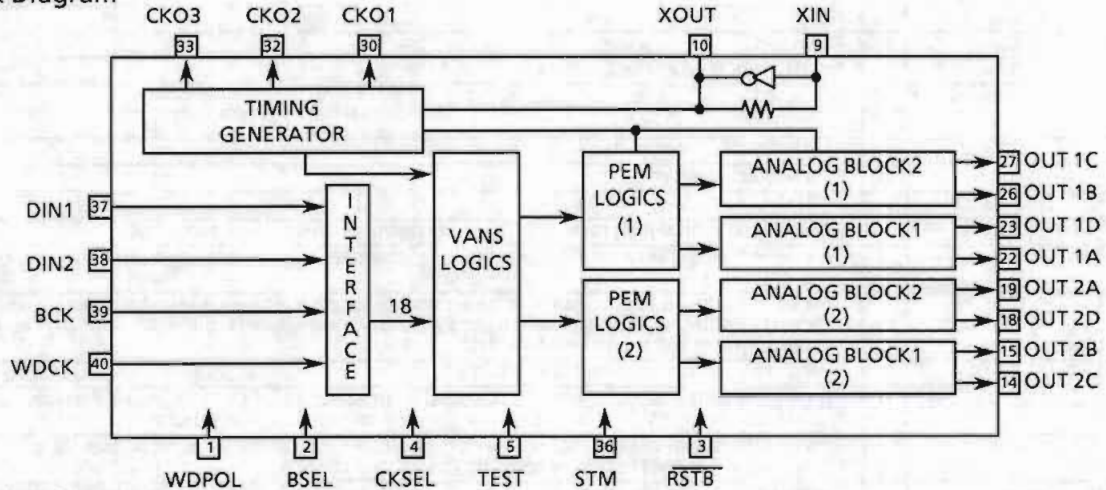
Diagram

CKO3 33
CKO2 32
CKO1 30
XOUT 10
XIN 9

TIMING GENERATOR

DIN1 37
DIN2 38
BCK 39
WDCK 40

INTERFACE

18

VANS LOGICS

PEM LOGICS (1)

PEM LOGICS (2)

ANALOG BLOCK2 (1)
ANALOG BLOCK1 (1)
ANALOG BLOCK2 (2)
ANALOG BLOCK1 (2)

27 OUT 1C
26 OUT 1B
23 OUT 1D
22 OUT 1A
19 OUT 2A
18 OUT 2D
15 OUT 2B
14 OUT 2C

1 WDPOL
2 BSEL
4 CKSEL
5 TEST
36 STM
3 $\overline{\text{RSTB}}$